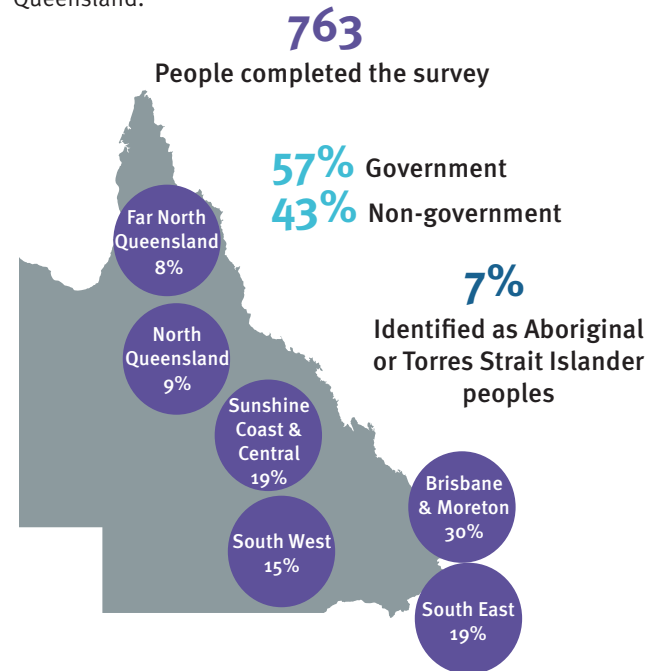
Queensland.

763
People completed the survey

57% Government
43% Non-government

7%
Identified as Aboriginal or Torres Strait Islander peoples

Far North Queensland 8%

North Queensland 9%

Sunshine Coast & Central 19%

Brisbane & Moreton 30%

South West 15%

South East 19%